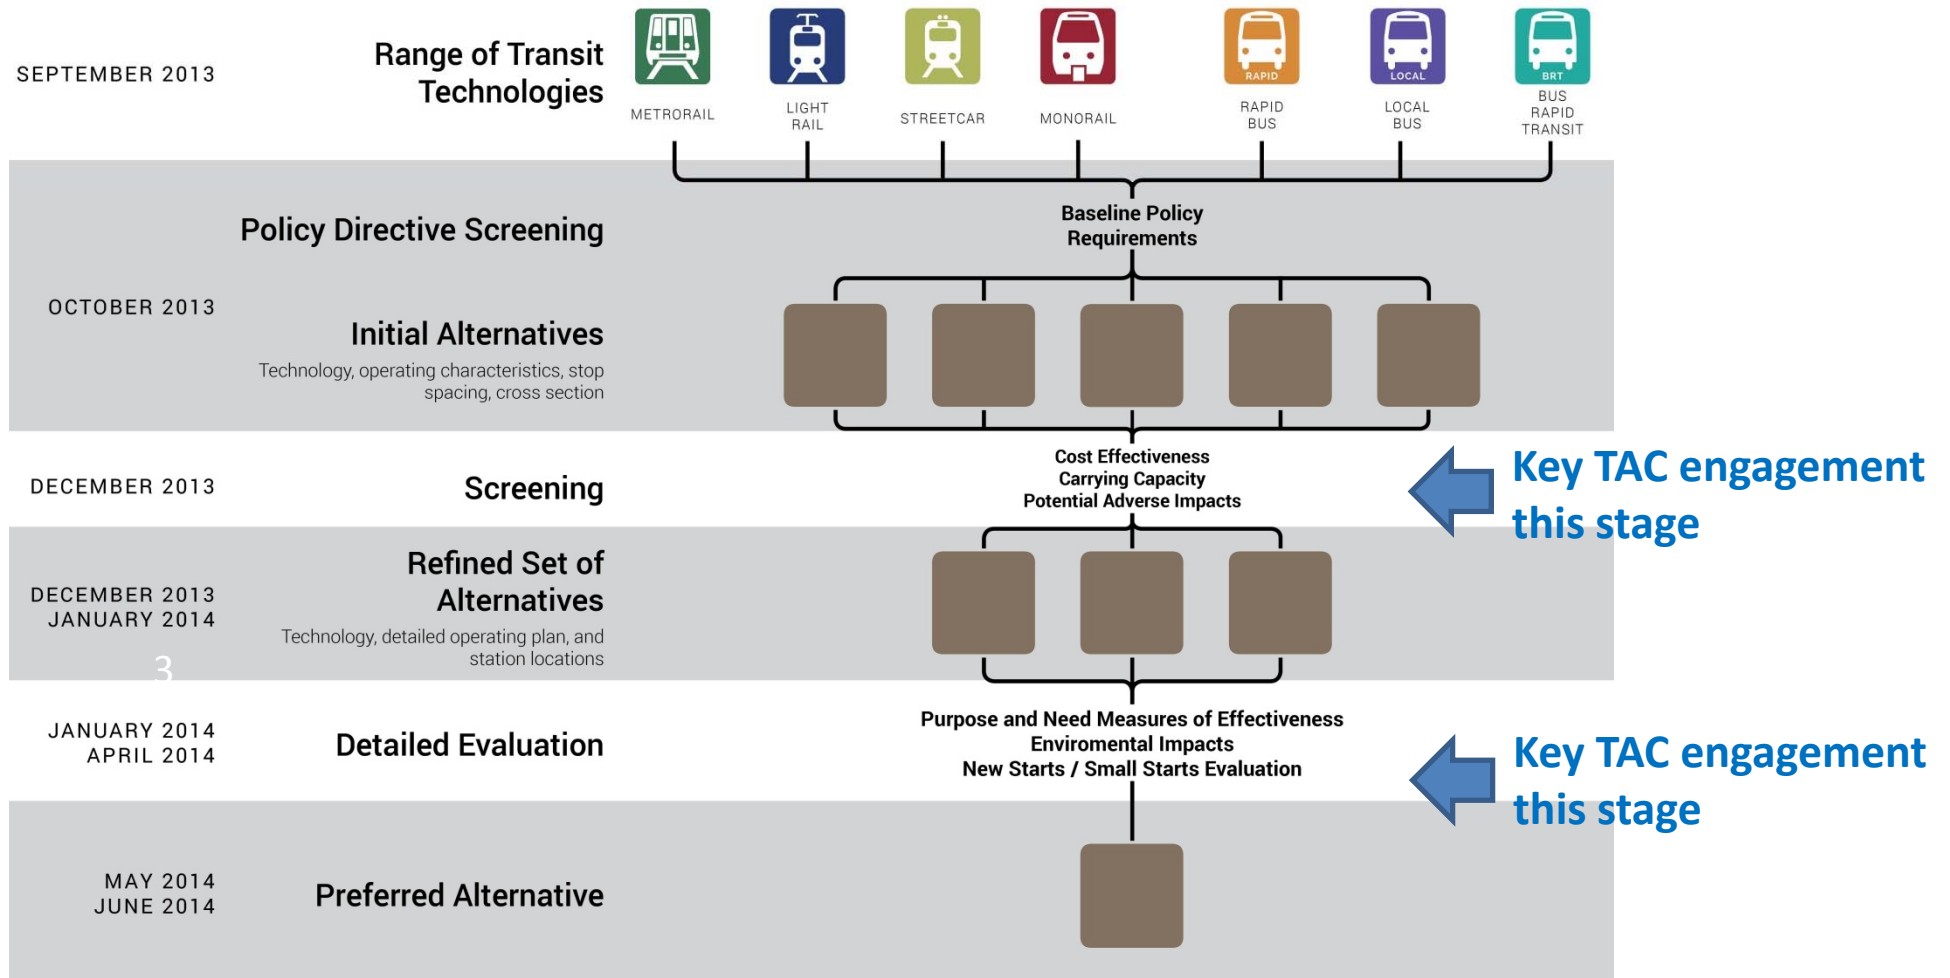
SEPTEMBER 2013

Range of Transit Technologies

METRORAIL

LIGHT RAIL

STREETCAR

MONORAIL

RAPID

RAPID BUS

LOCAL

LOCAL BUS

BRT

BUS RAPID TRANSIT

Policy Directive Screening

Baseline Policy Requirements

OCTOBER 2013

Initial Alternatives

Technology, operating characteristics, stop spacing, cross section

DECEMBER 2013

Screening

Cost Effectiveness
Carrying Capacity
Potential Adverse Impacts

Key TAC engagement this stage

DECEMBER 2013
JANUARY 2014

Refined Set of Alternatives

Technology, detailed operating plan, and station locations

3

JANUARY 2014
APRIL 2014

Detailed Evaluation

Purpose and Need Measures of Effectiveness
Enviromental Impacts
New Starts / Small Starts Evaluation

Key TAC engagement this stage

MAY 2014
JUNE 2014

Preferred Alternative